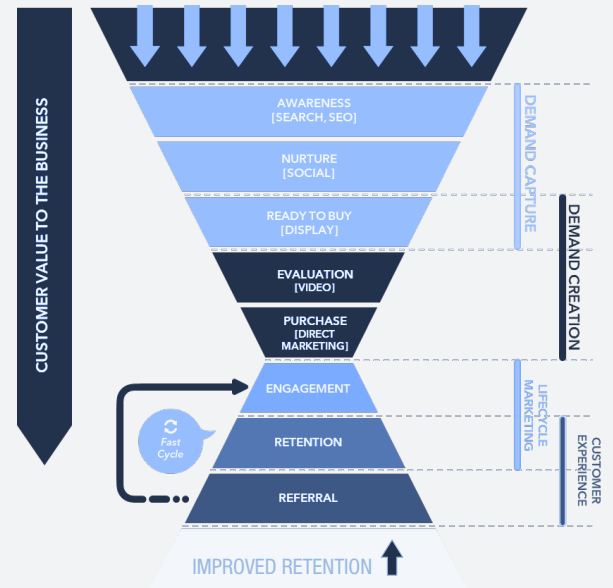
CUSTOMER VALUE TO THE BUSINESS

AWARENESS
[SEARCH, SEO]

NURTURE
[SOCIAL]

READY TO BUY
[DISPLAY]

EVALUATION
[VIDEO]

PURCHASE
[DIRECT MARKETING]

ENGAGEMENT

Fast Cycle

RETENTION

REFERRAL

IMPROVED RETENTION

DEMAND CAPTURE

DEMAND CREATION

LIFECYCLE MARKETING

CUSTOMER EXPERIENCE